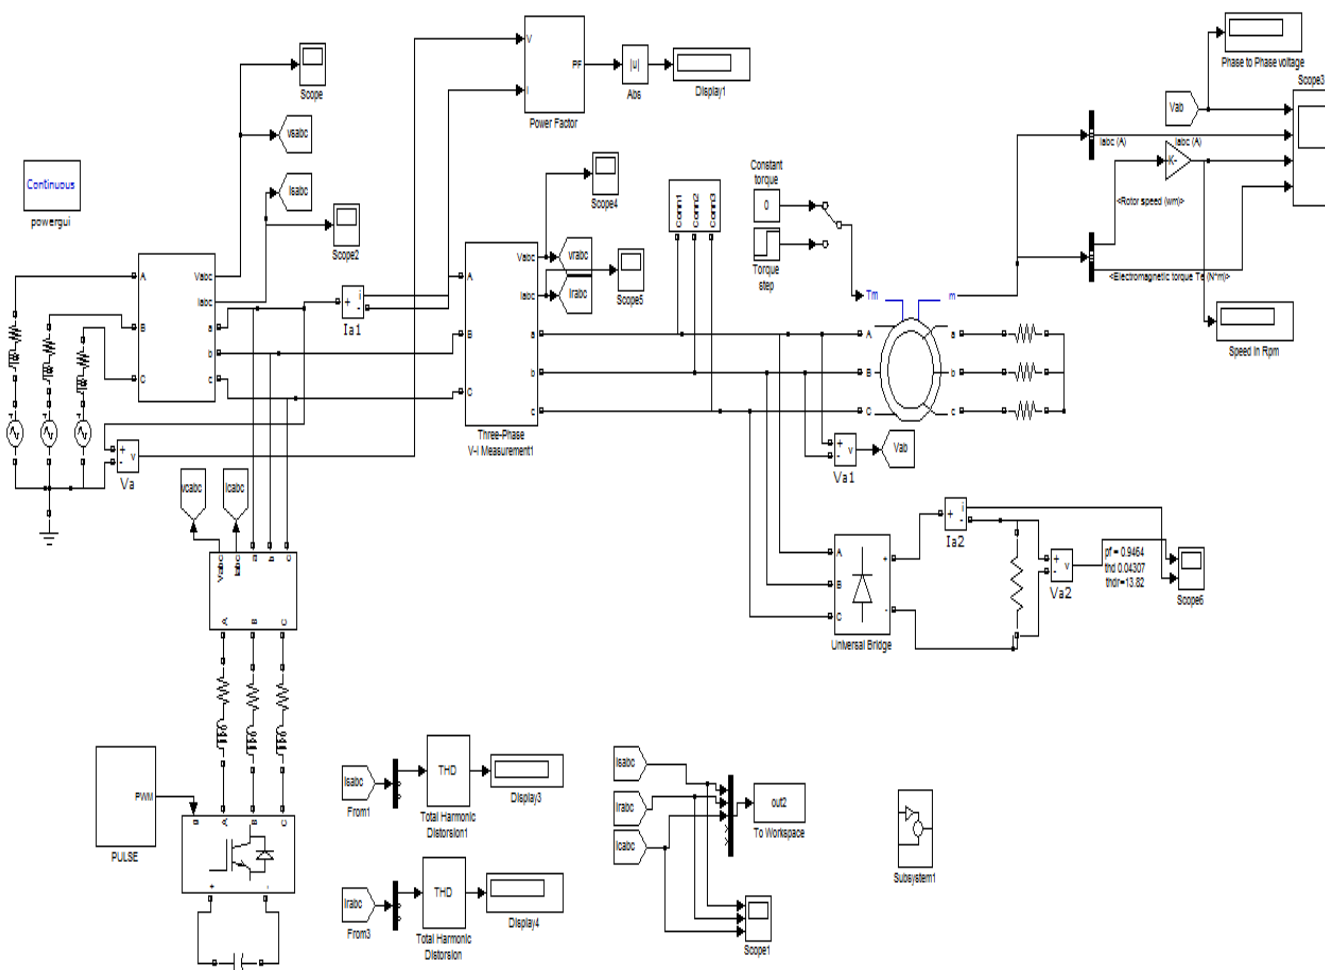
Continuous
powergui

Scope
Vsabc
Isabc
Scope2

A
B
C
Vabc
Iabc
a
b
c

Va

Vcabc
Icabc
Vabc
Iabc
a
b
c
A
B
C

Ia1

V
I
PF
Power Factor
|u|
Abs
Display1

Scope4
Vabc
Iabc
Vrabc
Irabc
Scope5
A
B
C
a
b
c
Three-Phase
V-I Measurement1

Conn1
Conn2
Conn3

Constant
torque
0
Torque
step

Tm
m
A
B
C
a
b
c

Va1
Vab

Phase to Phase voltage
Scope3
Vab
Iabc (A)
Iabc (A)
-K-
<Rotor speed (wm)>
<Electromagnetic torque Te (N*m)>
Speed in Rpm

Ia2
A
B
C
+
-
Universal Bridge
Va2
pf = 0.9464
thd 0.04307
thdr=13.82
Scope6

PWM
PULSE
g
A
B
C
+
-

Isabc
From1
THD
Total Harmonic
Distorsion1
Display3

Irabc
From3
THD
Total Harmonic
Distorsion
Display4

Isabc
Irabc
Icabc
out2
To Workspace
Scope1

Subsystem1